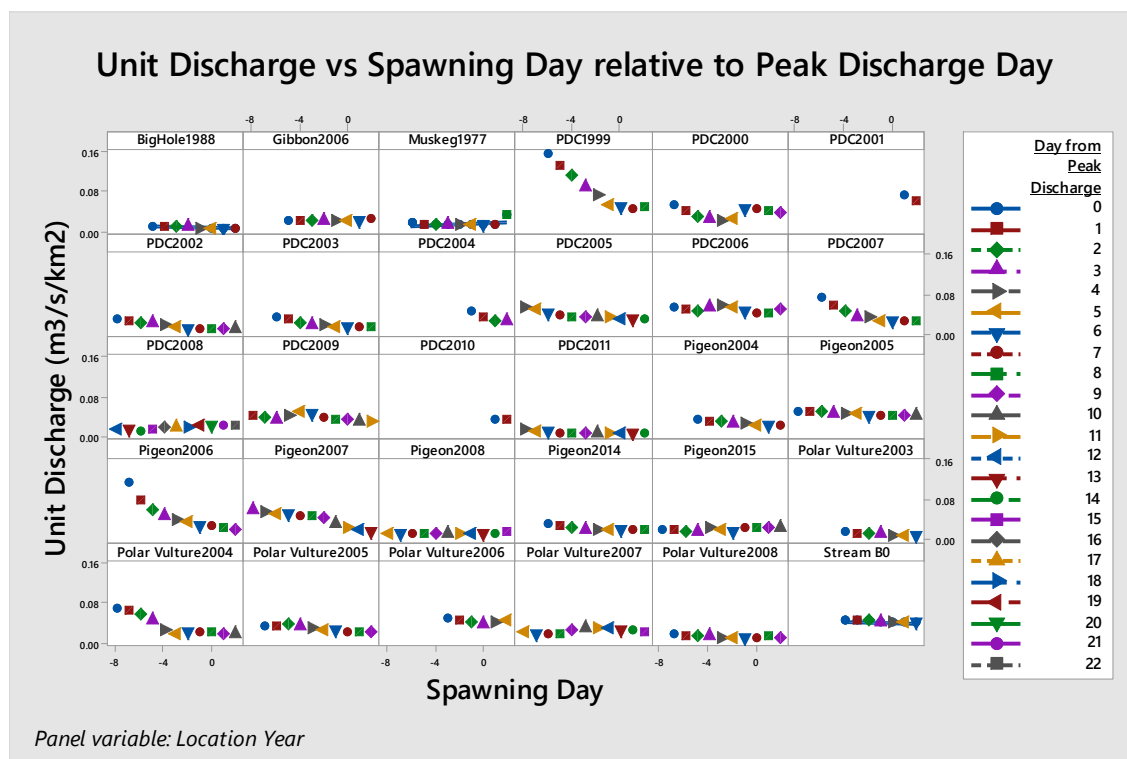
Unit Discharge vs Spawning Day relative to Peak Discharge Day

-8 -4 0 -8 -4 0 -8 -4 0

BigHole1988 Gibbon2006 Muskeg1977 PDC1999 PDC2000 PDC2001

PDC2002 PDC2003 PDC2004 PDC2005 PDC2006 PDC2007

PDC2008 PDC2009 PDC2010 PDC2011 Pigeon2004 Pigeon2005

Pigeon2006 Pigeon2007 Pigeon2008 Pigeon2014 Pigeon2015 Polar Vulture2003

Polar Vulture2004 Polar Vulture2005 Polar Vulture2006 Polar Vulture2007 Polar Vulture2008 Stream B0

0.16 0.08 0.00

Unit Discharge (m3/s/km2)

-8 -4 0 -8 -4 0 -8 -4 0

Spawning Day

Day from Peak Discharge
0
1
2
3
4
5
6
7
8
9
10
11
12
13
14
15
16
17
18
19
20
21
22

Panel variable: Location Year